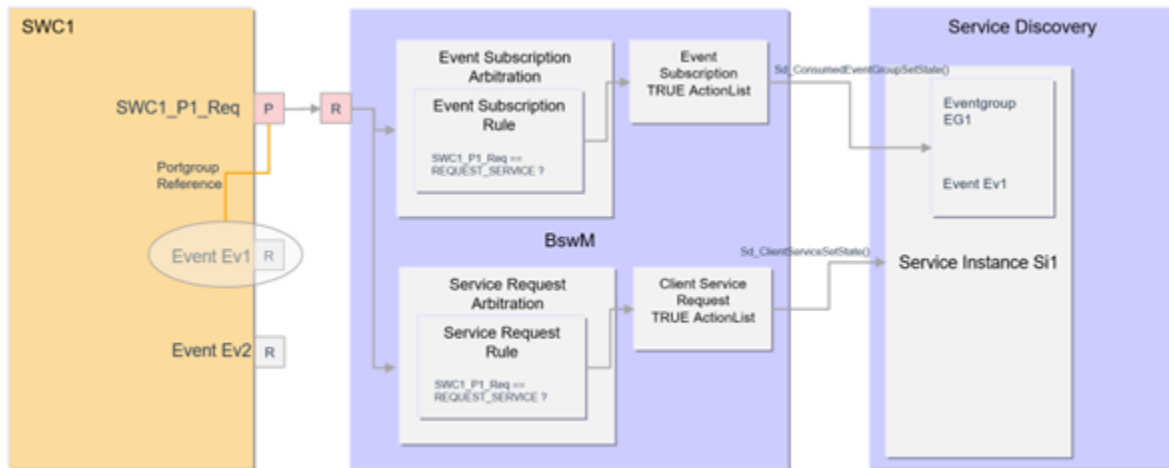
SWC1

SWC1_P1_Req

P

Portgroup Reference

Event Ev1

R

Event Ev2

R

R

Event Subscription Arbitration

Event Subscription Rule

SWC1_P1_Req == REQUEST_SERVICE ?

Event Subscription TRUE ActionList

Sd_ConsumedEventGroupSetState()

BswM

Service Request Arbitration

Service Request Rule

SWC1_P1_Req == REQUEST_SERVICE ?

Client Service Request TRUE ActionList

Sd_ClientServiceSetState()

Service Discovery

Eventgroup EG1

Event Ev1

Service Instance Si1